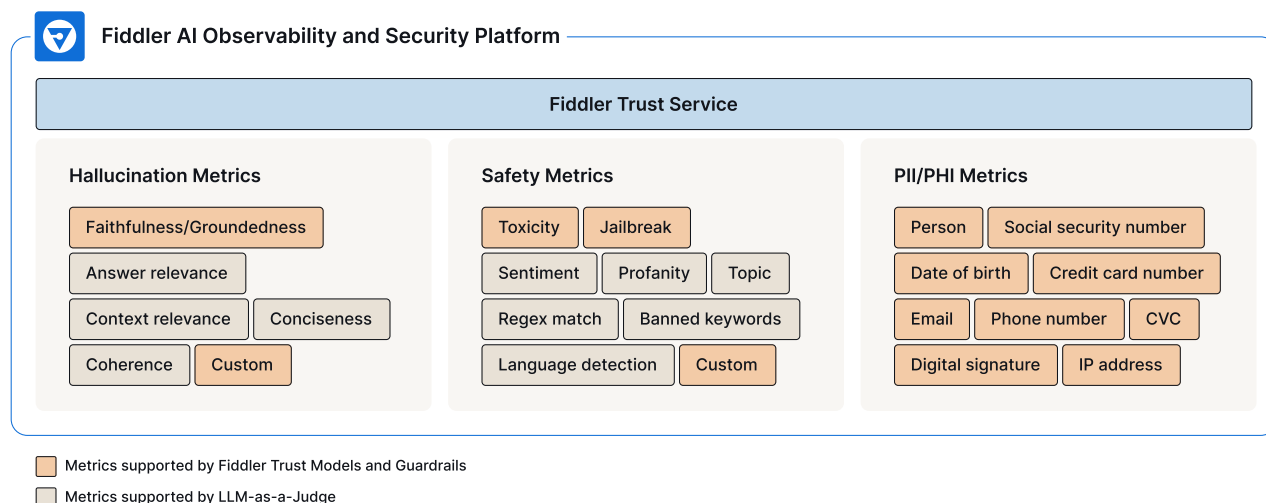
Fiddler AI Observability and Security Platform

Fiddler Trust Service

Hallucination Metrics

Faithfulness/Groundedness

Answer relevance

Context relevance Conciseness

Coherence Custom

Safety Metrics

Toxicity Jailbreak

Sentiment Profanity Topic

Regex match Banned keywords

Language detection Custom

PII/PHI Metrics

Person Social security number

Date of birth Credit card number

Email Phone number CVC

Digital signature IP address

Metrics supported by Fiddler Trust Models and Guardrails

Metrics supported by LLM-as-a-Judge